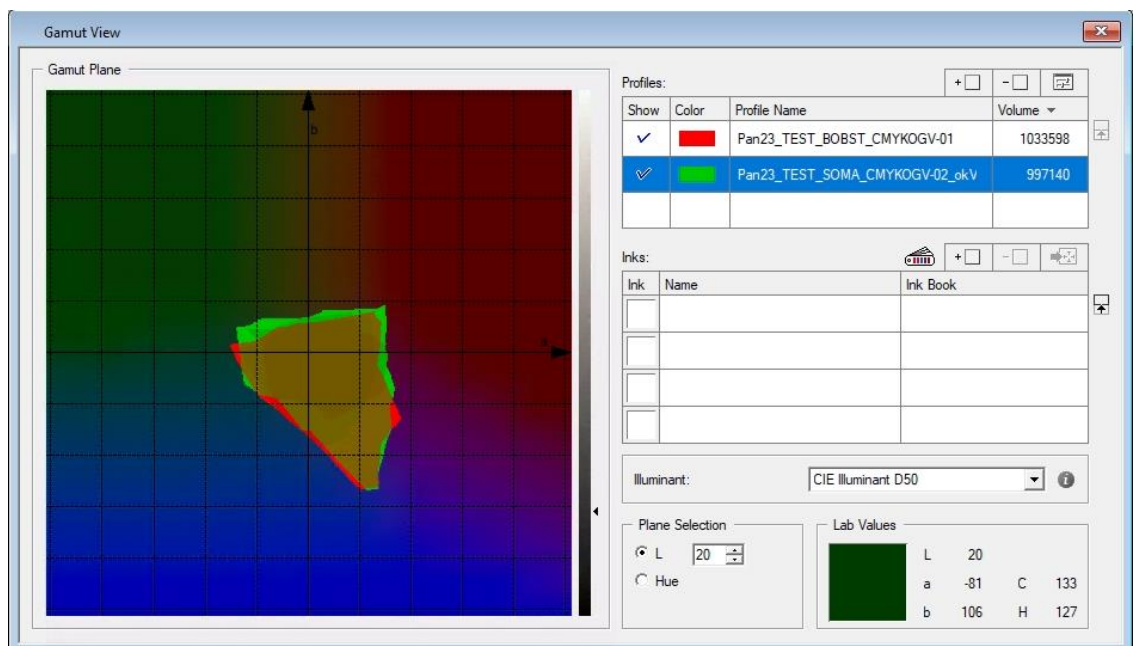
Gamut View

Gamut Plane

b

a

Profiles:

| Show | Color | Profile Name | Volume |
|---|---|---|---|
| ✓ | | Pan23_TEST_BOBST_CMYKOGV-01 | 1033598 |
| ✓ | | Pan23_TEST_SOMA_CMYKOGV-02_okV | 997140 |
| | | | |

Inks:

| Ink | Name | Ink Book |
|---|---|---|
| | | |
| | | |
| | | |
| | | |

Illuminant: CIE Illuminant D50

Plane Selection
L 20
Hue

Lab Values
L 20
a -81 C 133
b 106 H 127